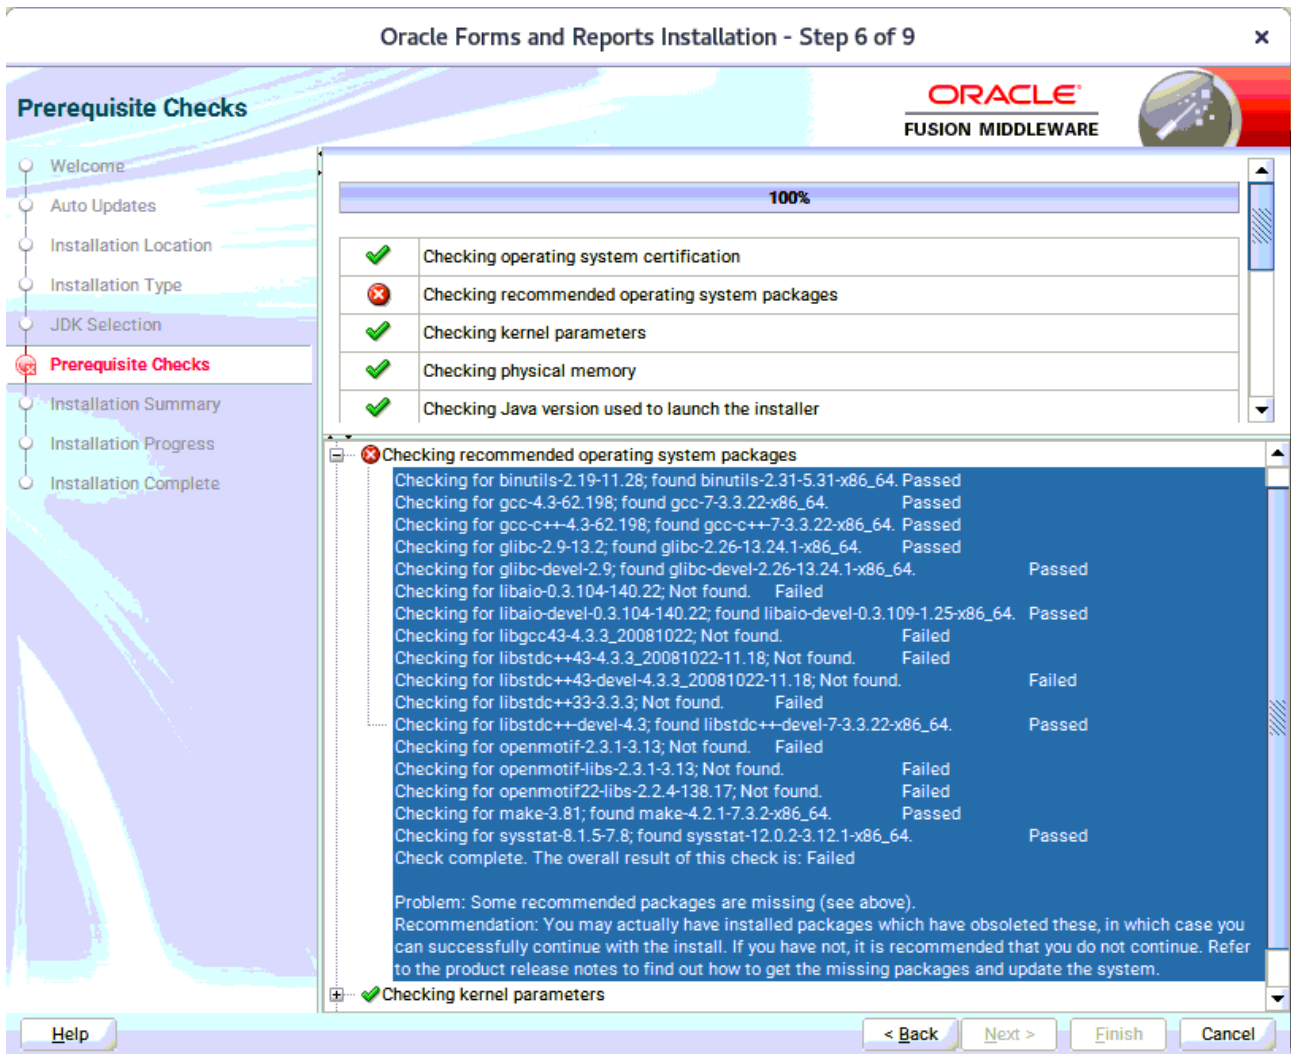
Oracle Forms and Reports Installation - Step 6 of 9

Prerequisite Checks

ORACLE
FUSION MIDDLEWARE

Welcome
Auto Updates
Installation Location
Installation Type
JDK Selection
Prerequisite Checks
Installation Summary
Installation Progress
Installation Complete

100%

| | |
|---|---|
| ✓ | Checking operating system certification |
| ✗ | Checking recommended operating system packages |
| ✓ | Checking kernel parameters |
| ✓ | Checking physical memory |
| ✓ | Checking Java version used to launch the installer |

Checking recommended operating system packages
Checking for binutils-2.19-11.28; found binutils-2.31-5.31-x86_64. Passed
Checking for gcc-4.3-62.198; found gcc-7-3.3.22-x86_64. Passed
Checking for gcc-c++-4.3-62.198; found gcc-c++-7-3.3.22-x86_64. Passed
Checking for glibc-2.9-13.2; found glibc-2.26-13.24.1-x86_64. Passed
Checking for glibc-devel-2.9; found glibc-devel-2.26-13.24.1-x86_64. Passed
Checking for libaio-0.3.104-140.22; Not found. Failed
Checking for libaio-devel-0.3.104-140.22; found libaio-devel-0.3.109-1.25-x86_64. Passed
Checking for libgcc43-4.3.3_20081022; Not found. Failed
Checking for libstdc++43-4.3.3_20081022-11.18; Not found. Failed
Checking for libstdc++43-devel-4.3.3_20081022-11.18; Not found. Failed
Checking for libstdc++33-3.3.3; Not found. Failed
Checking for libstdc++-devel-4.3; found libstdc++-devel-7-3.3.22-x86_64. Passed
Checking for openmotif-2.3.1-3.13; Not found. Failed
Checking for openmotif-libs-2.3.1-3.13; Not found. Failed
Checking for openmotif22-libs-2.2.4-138.17; Not found. Failed
Checking for make-3.81; found make-4.2.1-7.3.2-x86_64. Passed
Checking for sysstat-8.1.5-7.8; found sysstat-12.0.2-3.12.1-x86_64. Passed
Check complete. The overall result of this check is: Failed

Problem: Some recommended packages are missing (see above).
Recommendation: You may actually have installed packages which have obsoleted these, in which case you can successfully continue with the install. If you have not, it is recommended that you do not continue. Refer to the product release notes to find out how to get the missing packages and update the system.
Checking kernel parameters

Help
< Back
Next >
Finish
Cancel